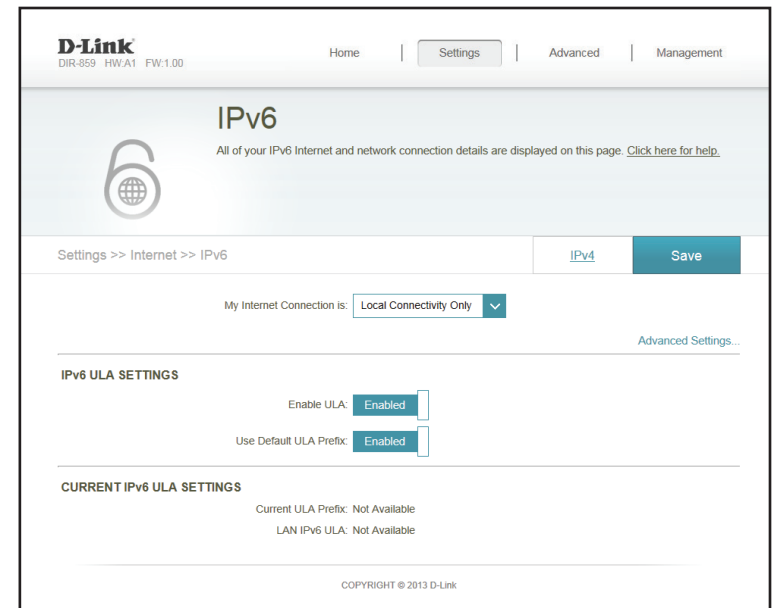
D-Link
DIR-859 HW:A1 FW:1.00

Home | Settings | Advanced | Management

IPv6

All of your IPv6 Internet and network connection details are displayed on this page. Click here for help.

Settings >> Internet >> IPv6

IPv4

Save

My Internet Connection is: Local Connectivity Only

Advanced Settings...

IPv6 ULA SETTINGS

Enable ULA: Enabled

Use Default ULA Prefix: Enabled

CURRENT IPv6 ULA SETTINGS

Current ULA Prefix: Not Available

LAN IPv6 ULA: Not Available

COPYRIGHT © 2013 D-Link